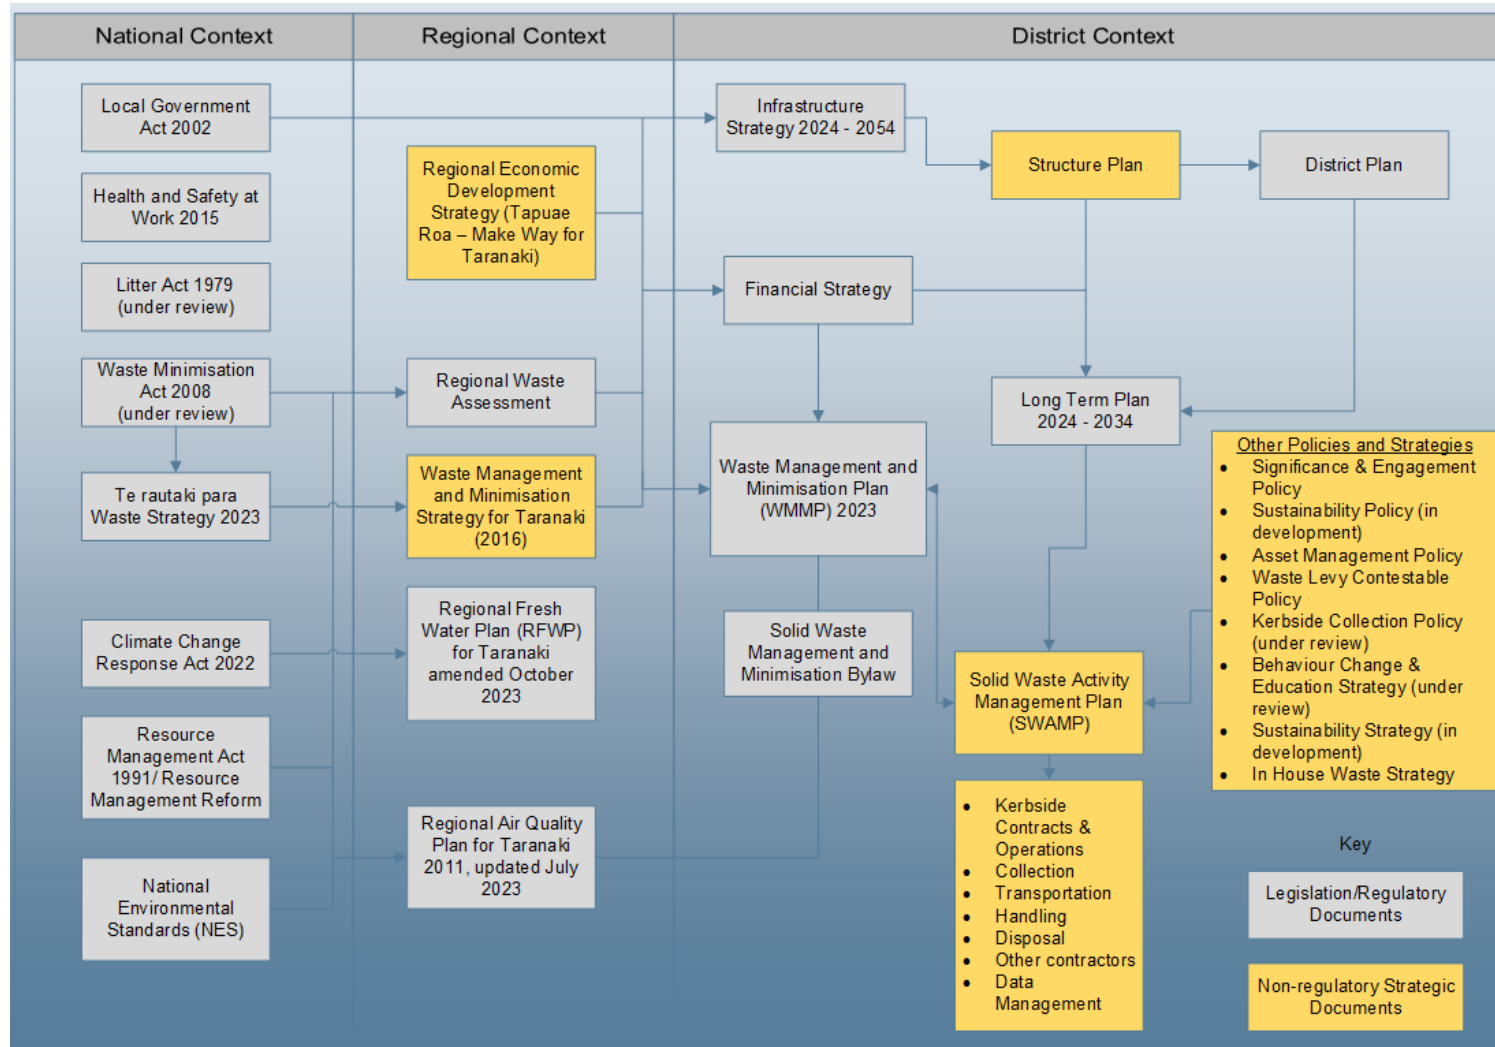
National Context

Regional Context

District Context

Local Government Act 2002

Health and Safety at Work 2015

Litter Act 1979 (under review)

Waste Minimisation Act 2008 (under review)

Te rautaki para Waste Strategy 2023

Climate Change Response Act 2022

Resource Management Act 1991/ Resource Management Reform

National Environmental Standards (NES)

Regional Economic Development Strategy (Tapuae Roa – Make Way for Taranaki)

Regional Waste Assessment

Waste Management and Minimisation Strategy for Taranaki (2016)

Regional Fresh Water Plan (RFWP) for Taranaki amended October 2023

Regional Air Quality Plan for Taranaki 2011, updated July 2023

Infrastructure Strategy 2024 - 2054

Structure Plan

District Plan

Financial Strategy

Long Term Plan 2024 - 2034

Waste Management and Minimisation Plan (WMMP) 2023

Solid Waste Management and Minimisation Bylaw

Solid Waste Activity Management Plan (SWAMP)

Other Policies and Strategies
- Significance & Engagement Policy
- Sustainability Policy (in development)
- Asset Management Policy
- Waste Levy Contestable Policy
- Kerbside Collection Policy (under review)
- Behaviour Change & Education Strategy (under review)
- Sustainability Strategy (in development)
- In House Waste Strategy

- Kerbside Contracts & Operations
- Collection
- Transportation
- Handling
- Disposal
- Other contractors
- Data Management

Key

Legislation/Regulatory Documents

Non-regulatory Strategic Documents